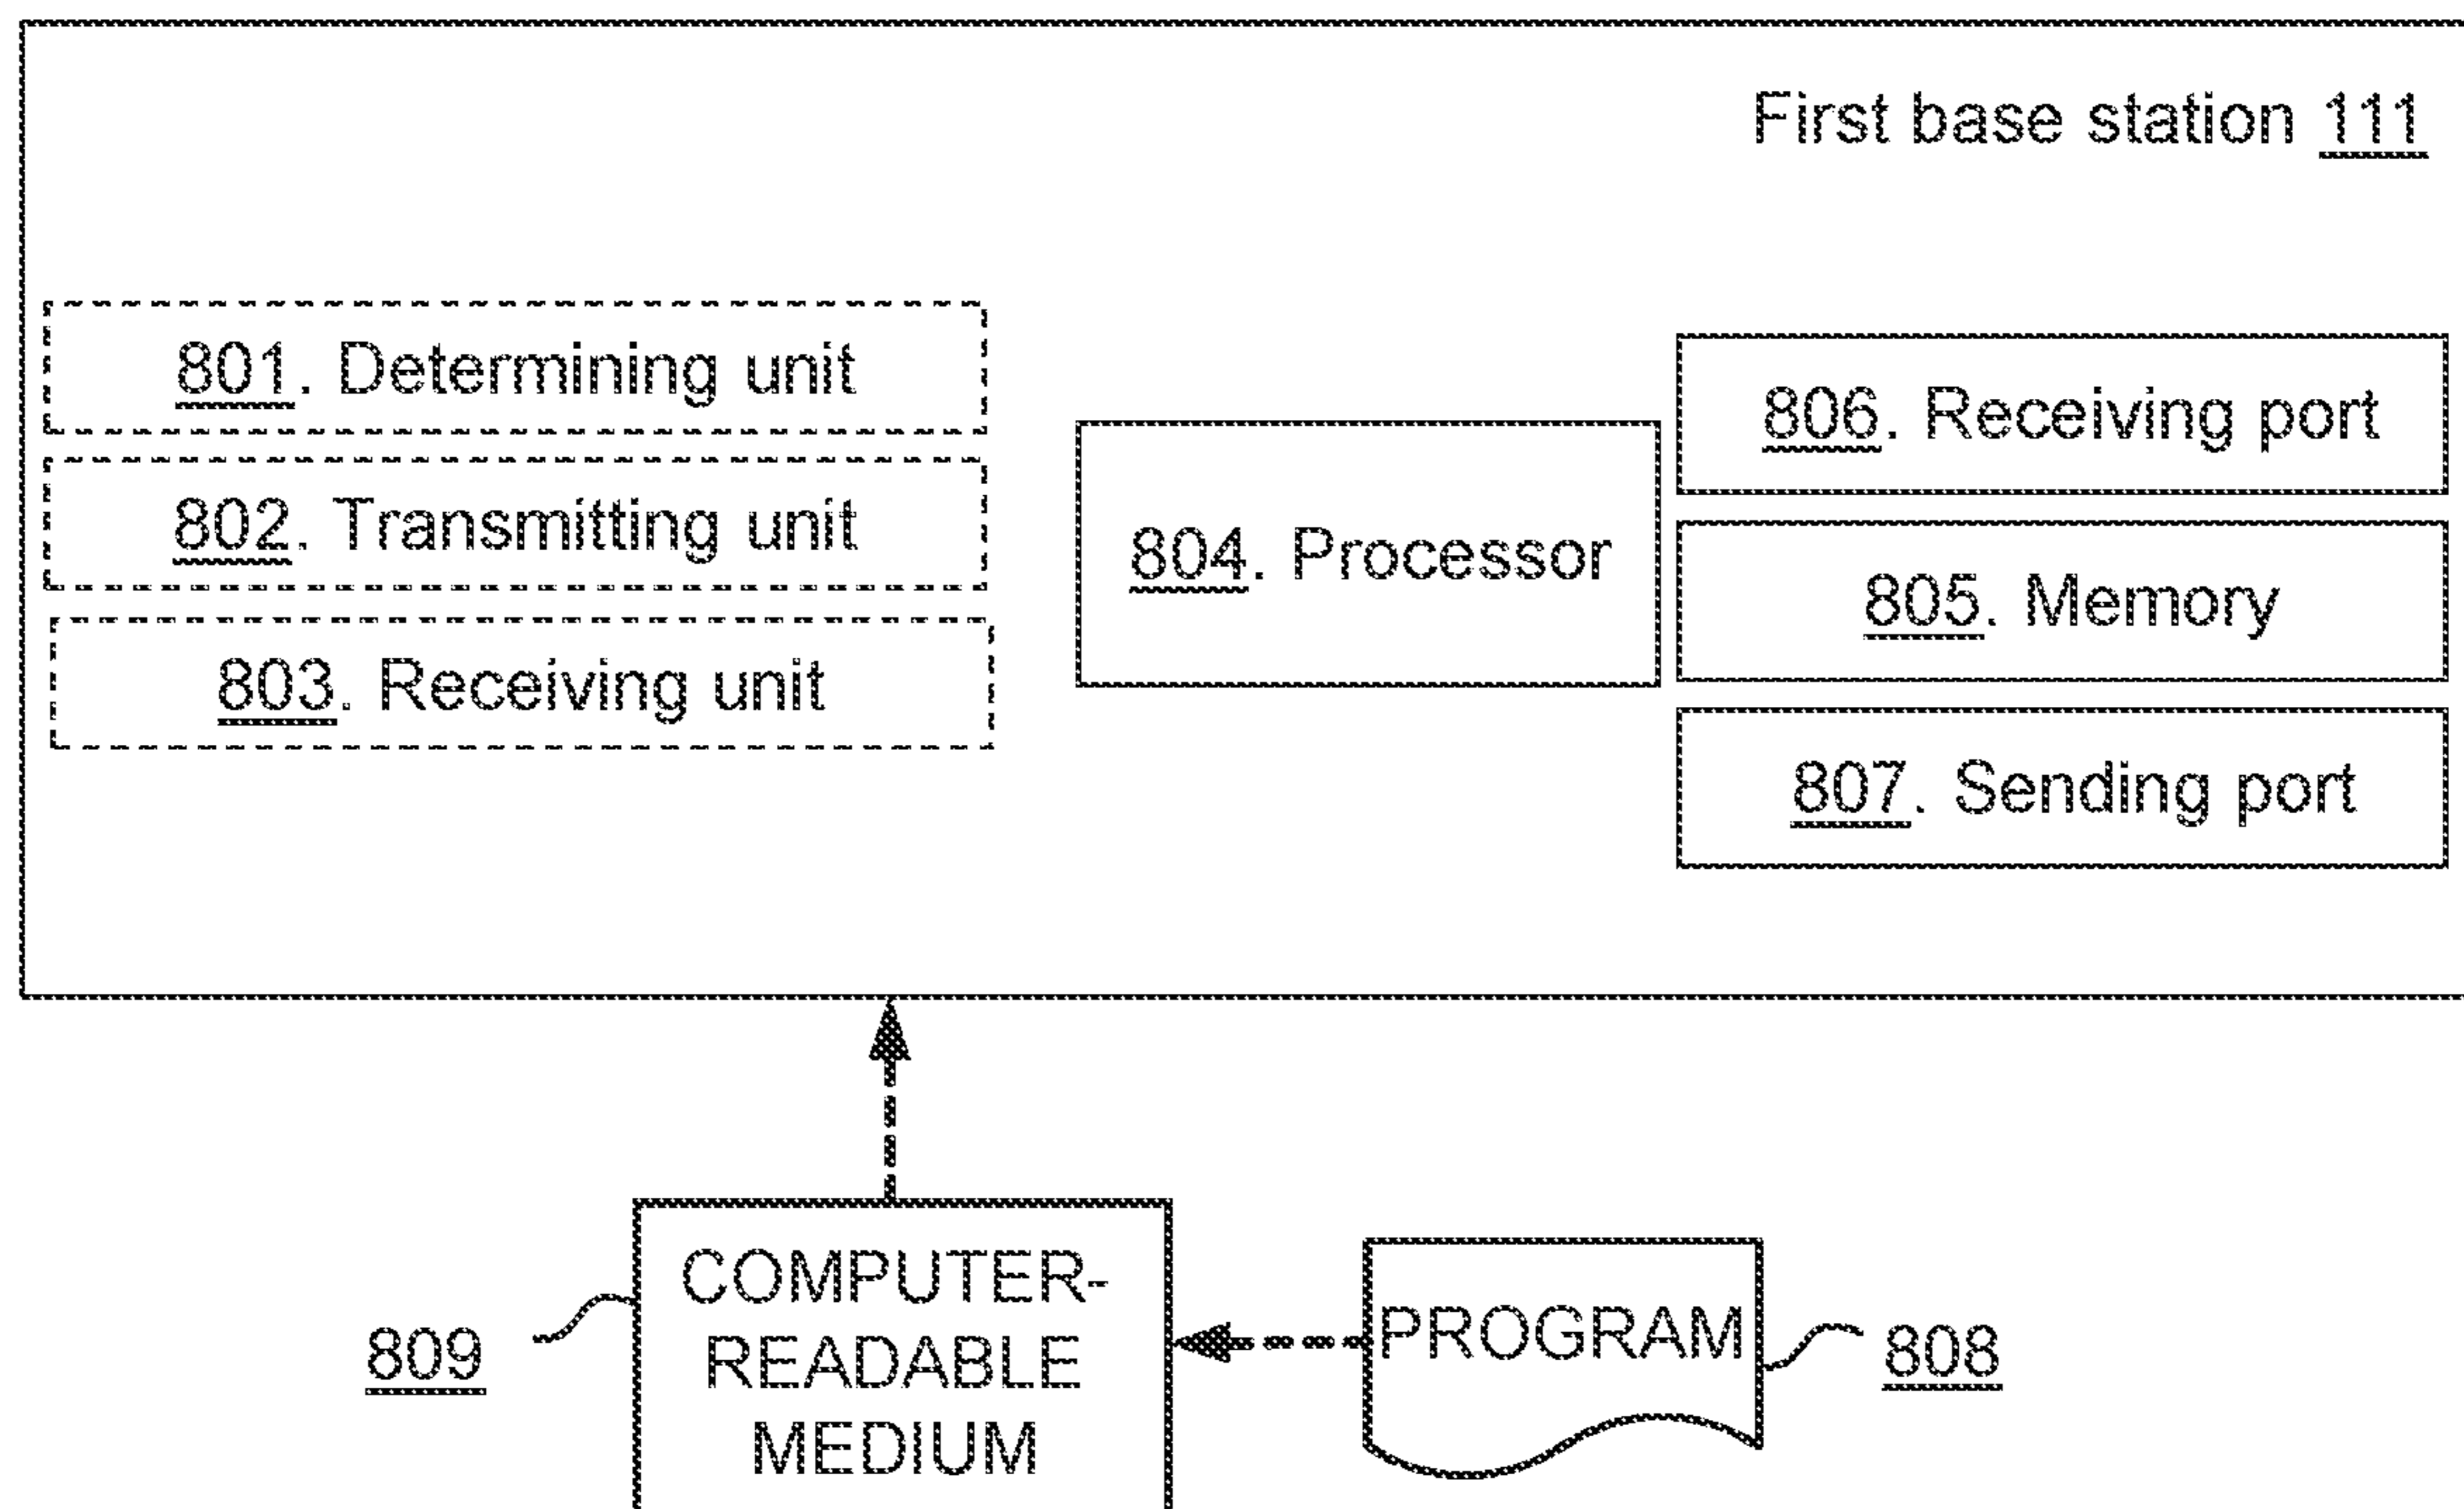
First base station 111

801. Determining unit

802. Transmitting unit

803. Receiving unit

804. Processor

806. Receiving port

805. Memory

807. Sending port

809

COMPUTER-READABLE MEDIUM

PROGRAM

808